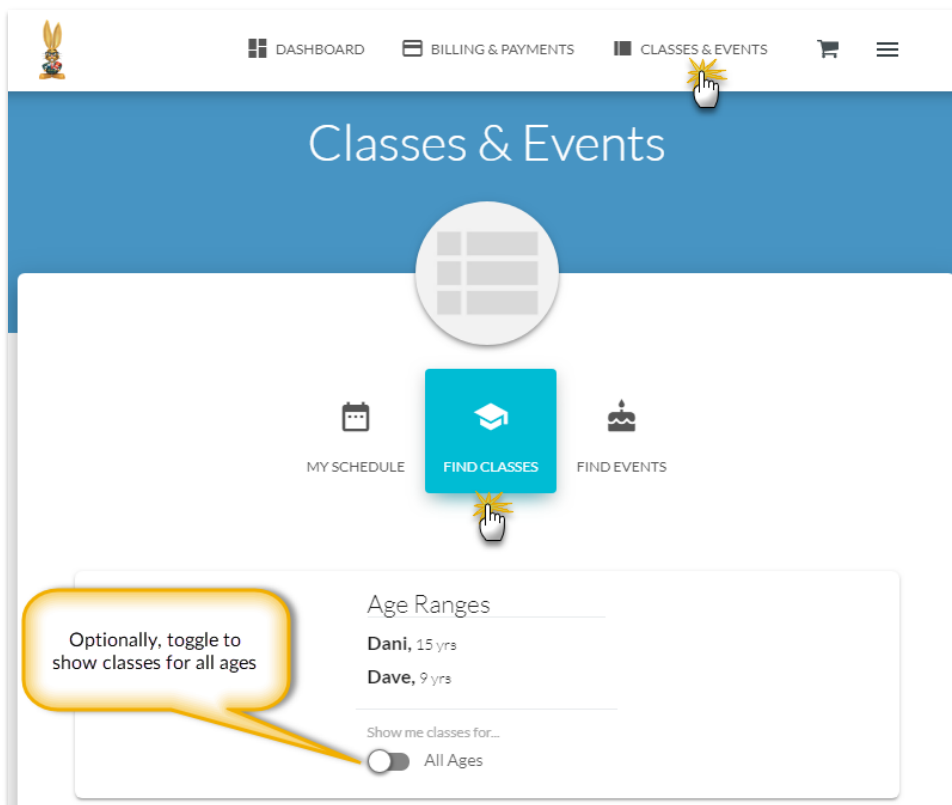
DASHBOARD BILLING & PAYMENTS CLASSES & EVENTS

Classes & Events

MY SCHEDULE FIND CLASSES FIND EVENTS

Optionally, toggle to show classes for all ages

Age Ranges

Dani, 15 yrs

Dave, 9 yrs

Show me classes for...

All Ages